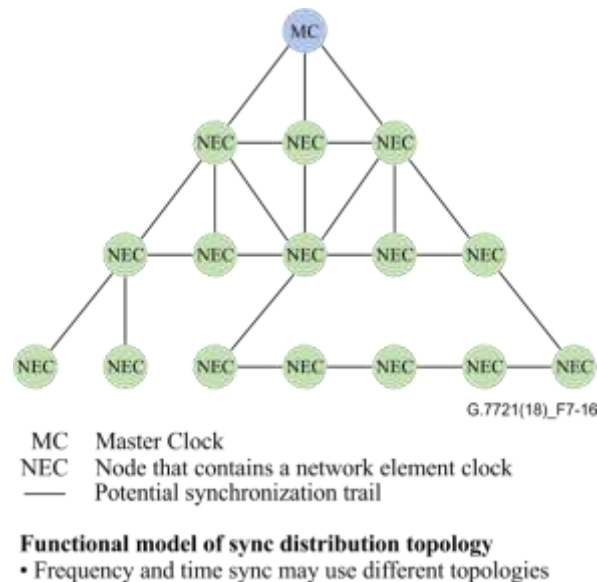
MC

NEC NEC NEC

NEC NEC NEC NEC NEC

NEC NEC NEC NEC NEC NEC NEC

G.7721(18)_F7-16

MC Master Clock
NEC Node that contains a network element clock
—— Potential synchronization trail

**Functional model of sync distribution topology**
• Frequency and time sync may use different topologies